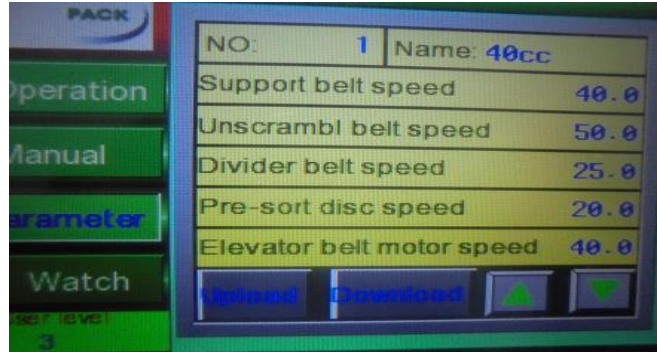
PACK

)peration

Manual

arameter

Watch

ser level
3

| NO: 1 | Name: 40cc |
|---|---|
| Support belt speed | 40.0 |
| Unscrambl belt speed | 50.0 |
| Divider belt speed | 25.0 |
| Pre-sort disc speed | 20.0 |
| Elevator belt motor speed | 40.0 |

Upload

Download